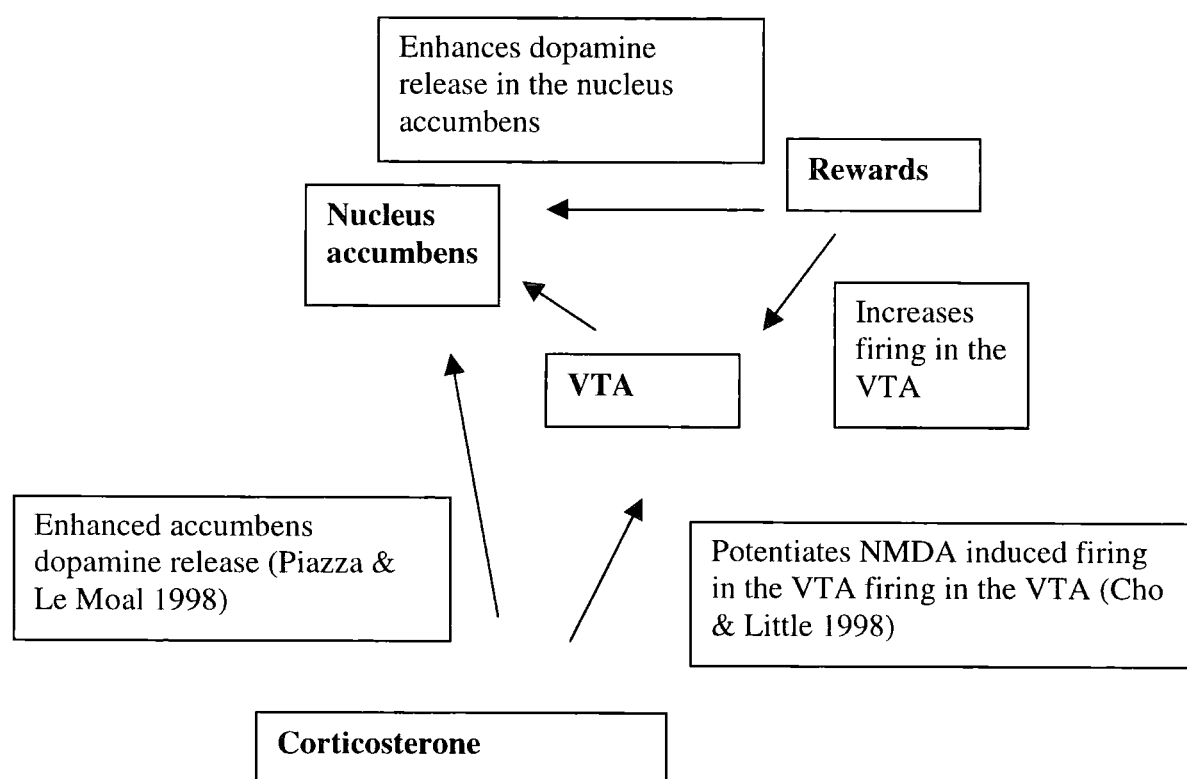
Enhances dopamine release in the nucleus accumbens

Rewards

Nucleus accumbens

Increases firing in the VTA

VTA

Enhanced accumbens dopamine release (Piazza & Le Moal 1998)

Potentiates NMDA induced firing in the VTA firing in the VTA (Cho & Little 1998)

Corticosterone